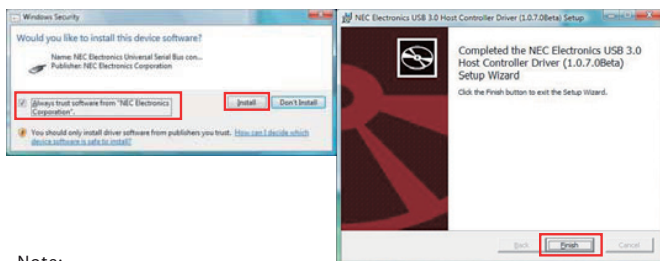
Windows Security

Would you like to install this device software?

Name: NEC Electronics Universal Serial Bus con...
Publisher: NEC Electronics Corporation

Always trust software from "NEC Electronics Corporation".

Install

Don't Install

You should only install driver software from publishers you trust. How can I decide which device software is safe to install?

NEC Electronics USB 3.0 Host Controller Driver (1.0.7.0Beta) Setup

Completed the NEC Electronics USB 3.0 Host Controller Driver (1.0.7.0Beta) Setup Wizard

Click the Finish button to exit the Setup Wizard.

Back

Finish

Cancel

Note: